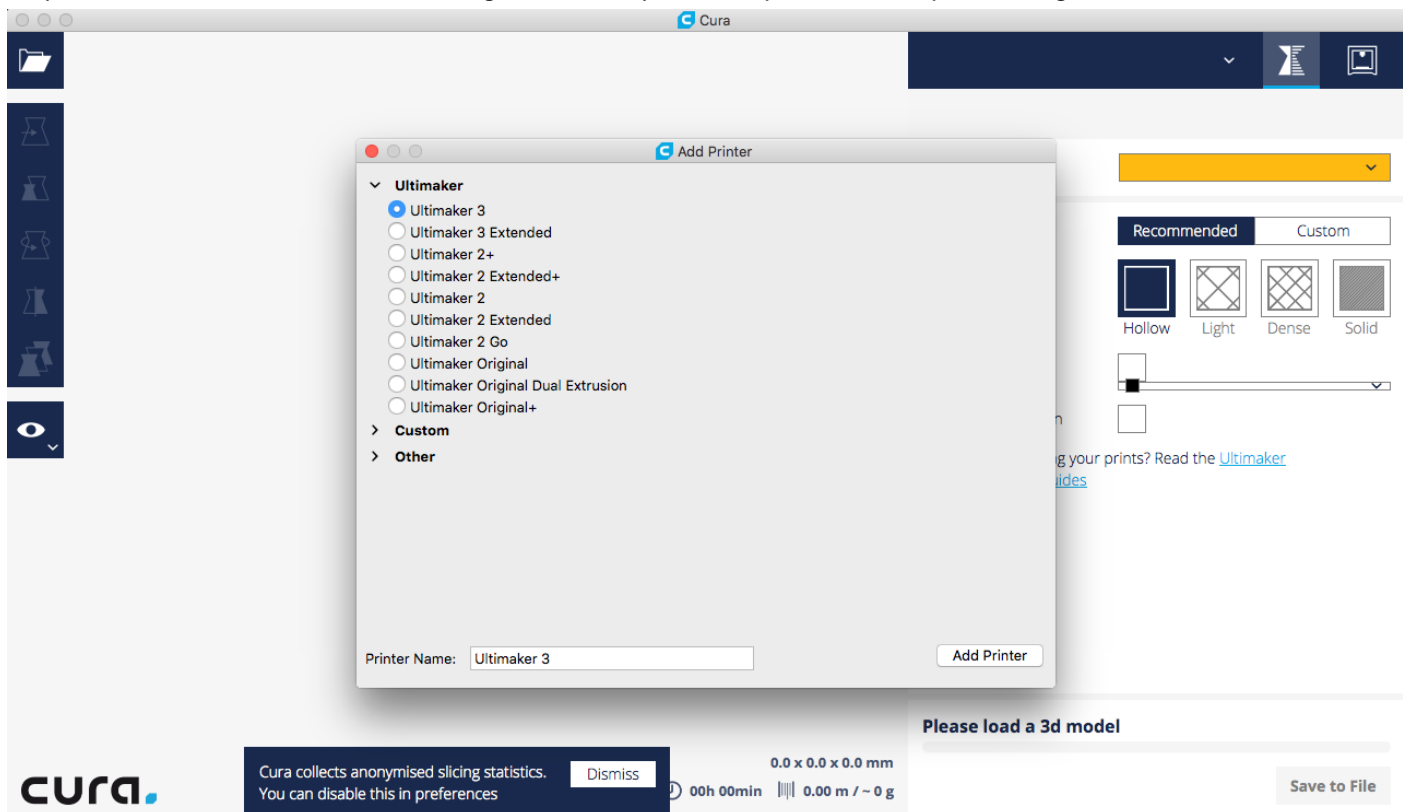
Cura

Add Printer

Ultimaker
Ultimaker 3
Ultimaker 3 Extended
Ultimaker 2+
Ultimaker 2 Extended+
Ultimaker 2
Ultimaker 2 Extended
Ultimaker 2 Go
Ultimaker Original
Ultimaker Original Dual Extrusion
Ultimaker Original+
Custom
Other

Printer Name: Ultimaker 3

Add Printer

Recommended Custom

Hollow Light Dense Solid

n

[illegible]g your prints? Read the Ultimaker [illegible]uides

Please load a 3d model

Save to File

cura.

Cura collects anonymised slicing statistics. You can disable this in preferences

Dismiss

0.0 x 0.0 x 0.0 mm

00h 00min

0.00 m / ~ 0 g